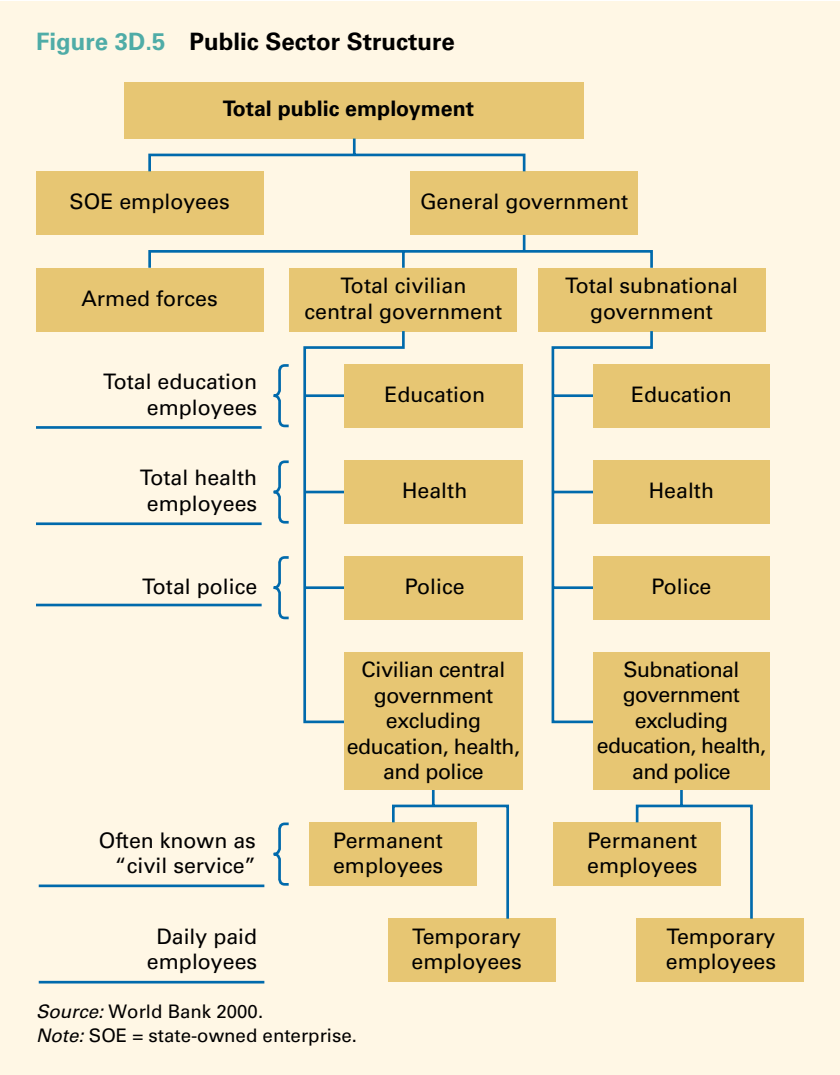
Figure 3D.5 Public Sector Structure

Total public employment

SOE employees

General government

Armed forces

Total civilian central government

Total subnational government

Total education employees

Education

Education

Total health employees

Health

Health

Total police

Police

Police

Civilian central government excluding education, health, and police

Subnational government excluding education, health, and police

Often known as "civil service"

Permanent employees

Permanent employees

Daily paid employees

Temporary employees

Temporary employees

Source: World Bank 2000.
Note: SOE = state-owned enterprise.